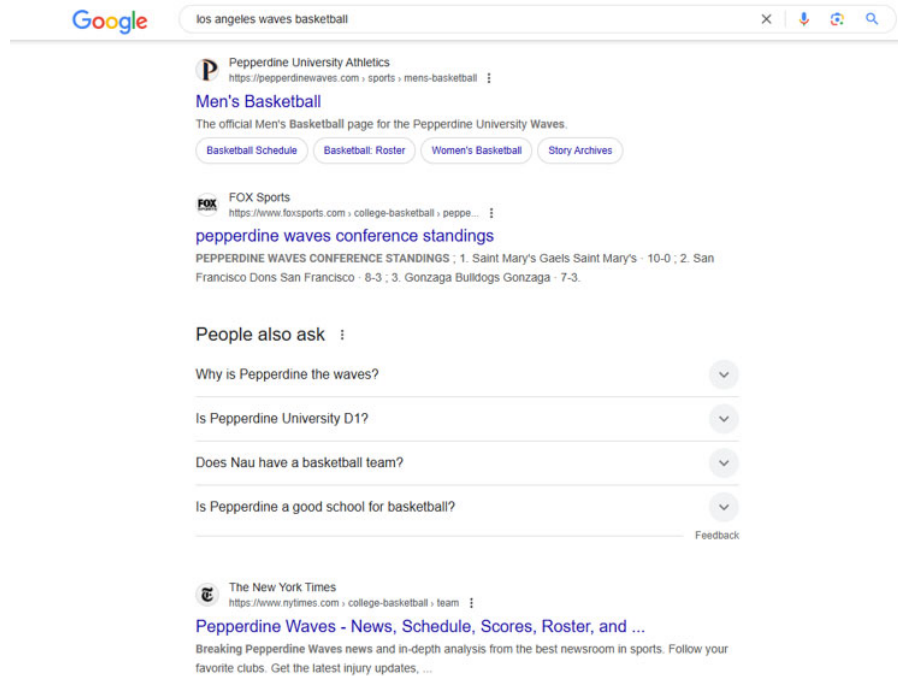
Google

los angeles waves basketball

P Pepperdine University Athletics
https://pepperdinewaves.com › sports › mens-basketball ⋮

Men's Basketball

The official Men's Basketball page for the Pepperdine University Waves.

Basketball Schedule | Basketball: Roster | Women's Basketball | Story Archives

FOX FOX Sports
https://www.foxsports.com › college-basketball › peppe... ⋮

pepperdine waves conference standings

PEPPERDINE WAVES CONFERENCE STANDINGS ; 1. Saint Mary's Gaels Saint Mary's · 10-0 ; 2. San Francisco Dons San Francisco · 8-3 ; 3. Gonzaga Bulldogs Gonzaga · 7-3.

People also ask ⋮

Why is Pepperdine the waves?

Is Pepperdine University D1?

Does Nau have a basketball team?

Is Pepperdine a good school for basketball?

Feedback

The New York Times
https://www.nytimes.com › college-basketball › team ⋮

Pepperdine Waves - News, Schedule, Scores, Roster, and ...

Breaking Pepperdine Waves news and in-depth analysis from the best newsroom in sports. Follow your favorite clubs. Get the latest injury updates, ...